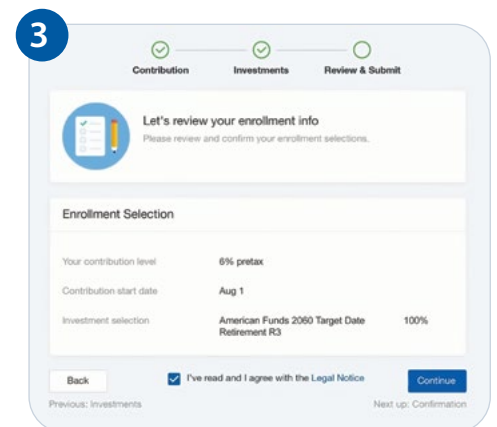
3

Contribution Investments Review & Submit

Let's review your enrollment info
Please review and confirm your enrollment selections.

Enrollment Selection

| | | |
|---|---|---|
| Your contribution level | 6% pretax | |
| Contribution start date | Aug 1 | |
| Investment selection | American Funds 2060 Target Date Retirement R3 | 100% |

Back
I've read and I agree with the Legal Notice
Continue
Previous: Investments
Next up: Confirmation